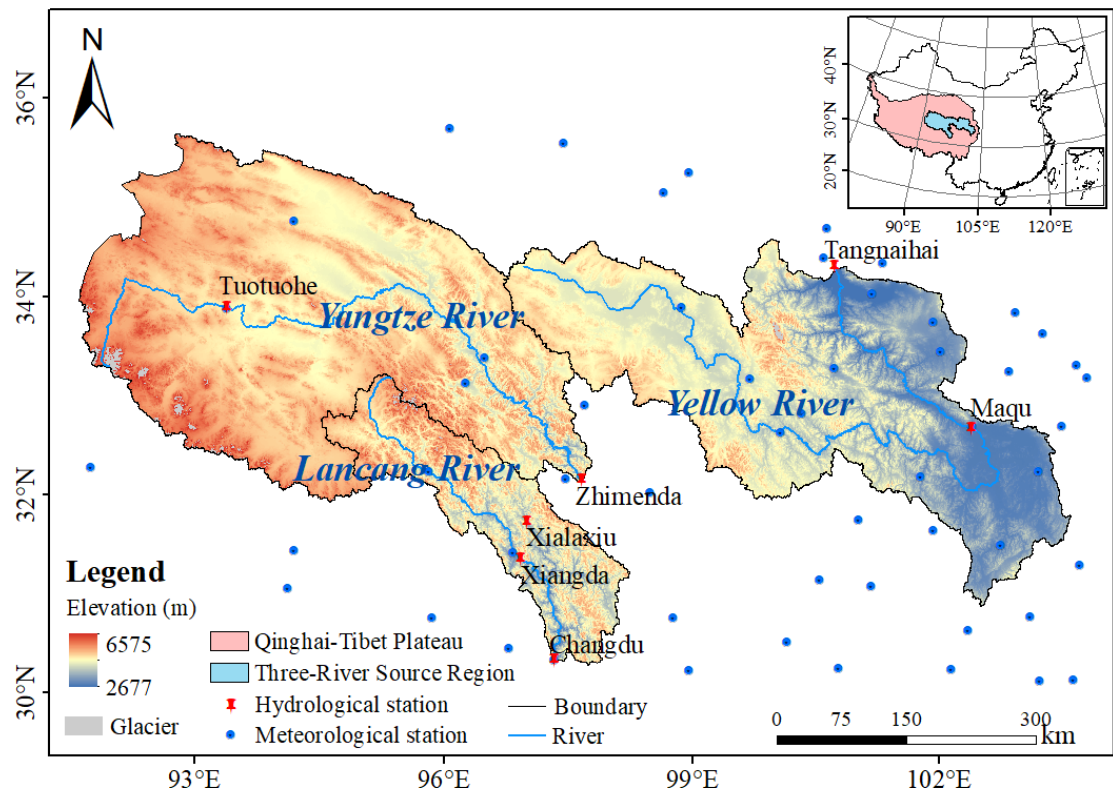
N

36°N
34°N
32°N
30°N

93°E
96°E
99°E
102°E

40°N
30°N
20°N
90°E
105°E
120°E

Tuotuohe
Yangtze River
Tangnaihai
Yellow River
Maqu
Lancang River
Zhimenda
Xialaxiu
Xiangda
Changdu

Legend
Elevation (m)
6575
2677
Glacier
Qinghai-Tibet Plateau
Three-River Source Region
Hydrological station
Meteorological station
Boundary
River

0 75 150 300
km